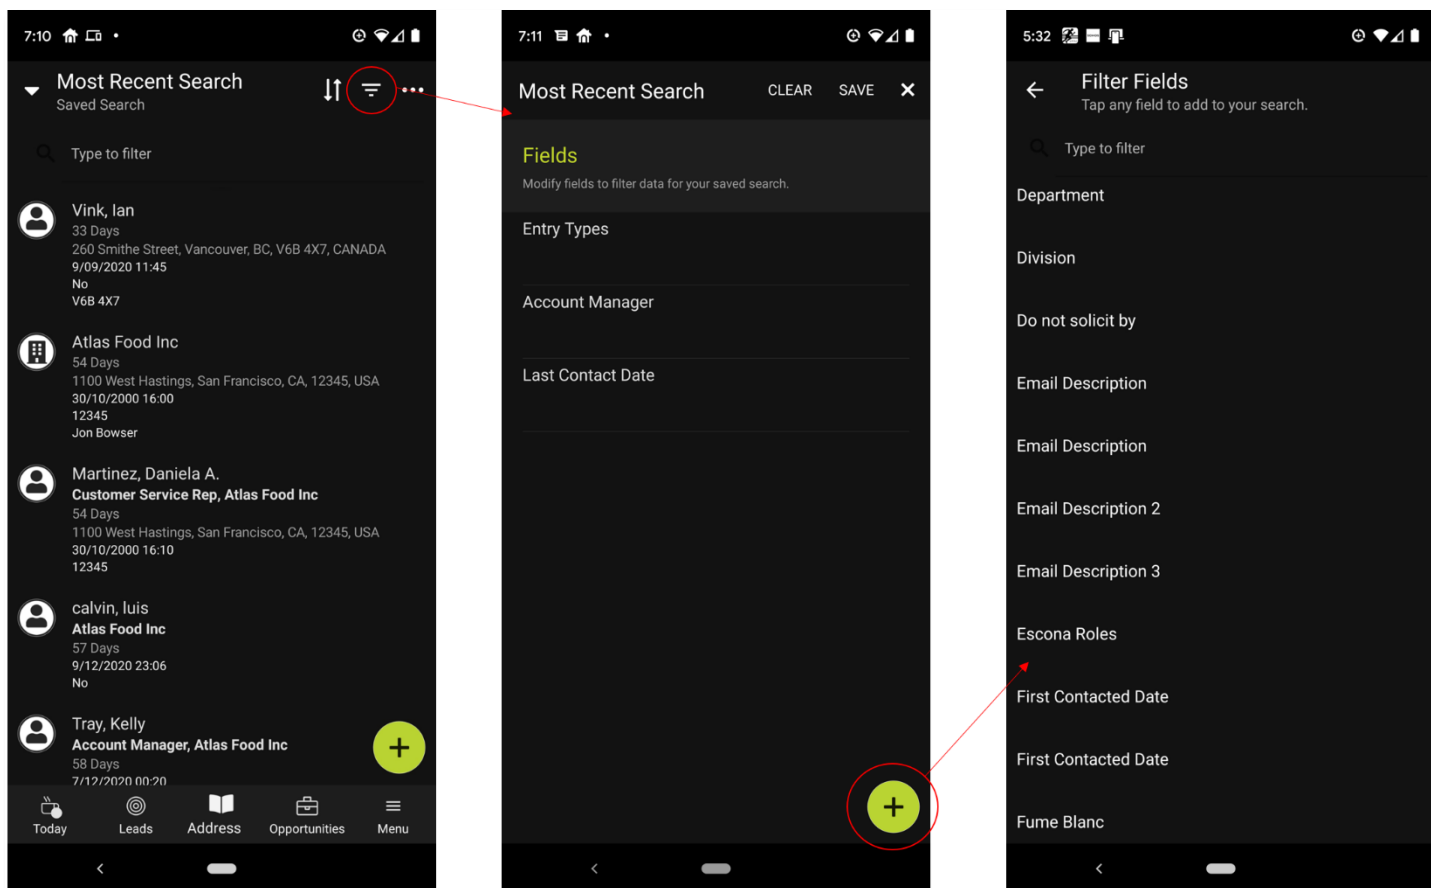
7:10

Most Recent Search
Saved Search

Type to filter

Vink, Ian
33 Days
260 Smithe Street, Vancouver, BC, V6B 4X7, CANADA
9/09/2020 11:45
No
V6B 4X7

Atlas Food Inc
54 Days
1100 West Hastings, San Francisco, CA, 12345, USA
30/10/2000 16:00
12345
Jon Bowser

Martinez, Daniela A.
Customer Service Rep, Atlas Food Inc
54 Days
1100 West Hastings, San Francisco, CA, 12345, USA
30/10/2000 16:10
12345

calvin, luis
Atlas Food Inc
57 Days
9/12/2020 23:06
No

Tray, Kelly
Account Manager, Atlas Food Inc
58 Days
7/12/2020 00:20

Today Leads Address Opportunities Menu

7:11

Most Recent Search CLEAR SAVE

Fields
Modify fields to filter data for your saved search.

Entry Types

Account Manager

Last Contact Date

5:32

Filter Fields
Tap any field to add to your search.

Type to filter

Department

Division

Do not solicit by

Email Description

Email Description

Email Description 2

Email Description 3

Escona Roles

First Contacted Date

First Contacted Date

Fume Blanc